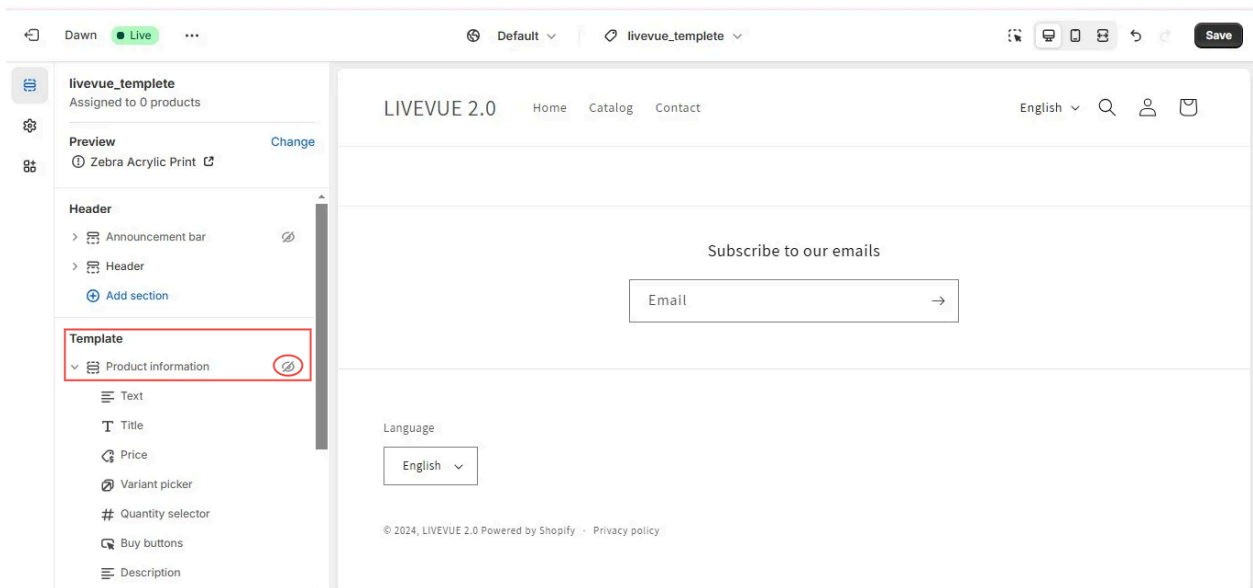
Dawn Live ···

Default

livevue_templete

Save

livevue_templete
Assigned to 0 products

Preview
Change
Zebra Acrylic Print

Header
Announcement bar
Header
Add section

Template
Product information
Text
Title
Price
Variant picker
Quantity selector
Buy buttons
Description

LIVEVUE 2.0
Home
Catalog
Contact
English

Subscribe to our emails
Email

Language
English

© 2024, LIVEVUE 2.0 Powered by Shopify · Privacy policy